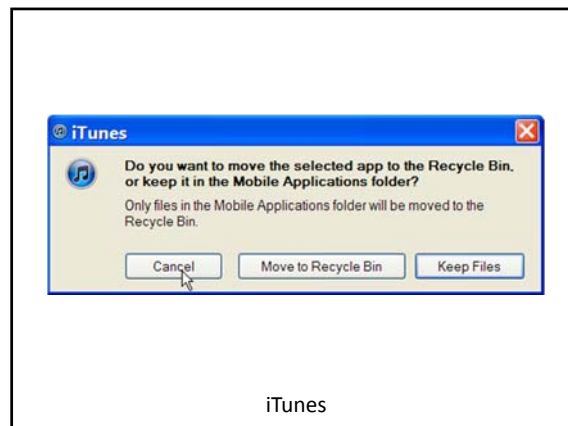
iTunes

Do you want to move the selected app to the Recycle Bin, or keep it in the Mobile Applications folder?

Only files in the Mobile Applications folder will be moved to the Recycle Bin.

Cancel Move to Recycle Bin Keep Files

iTunes